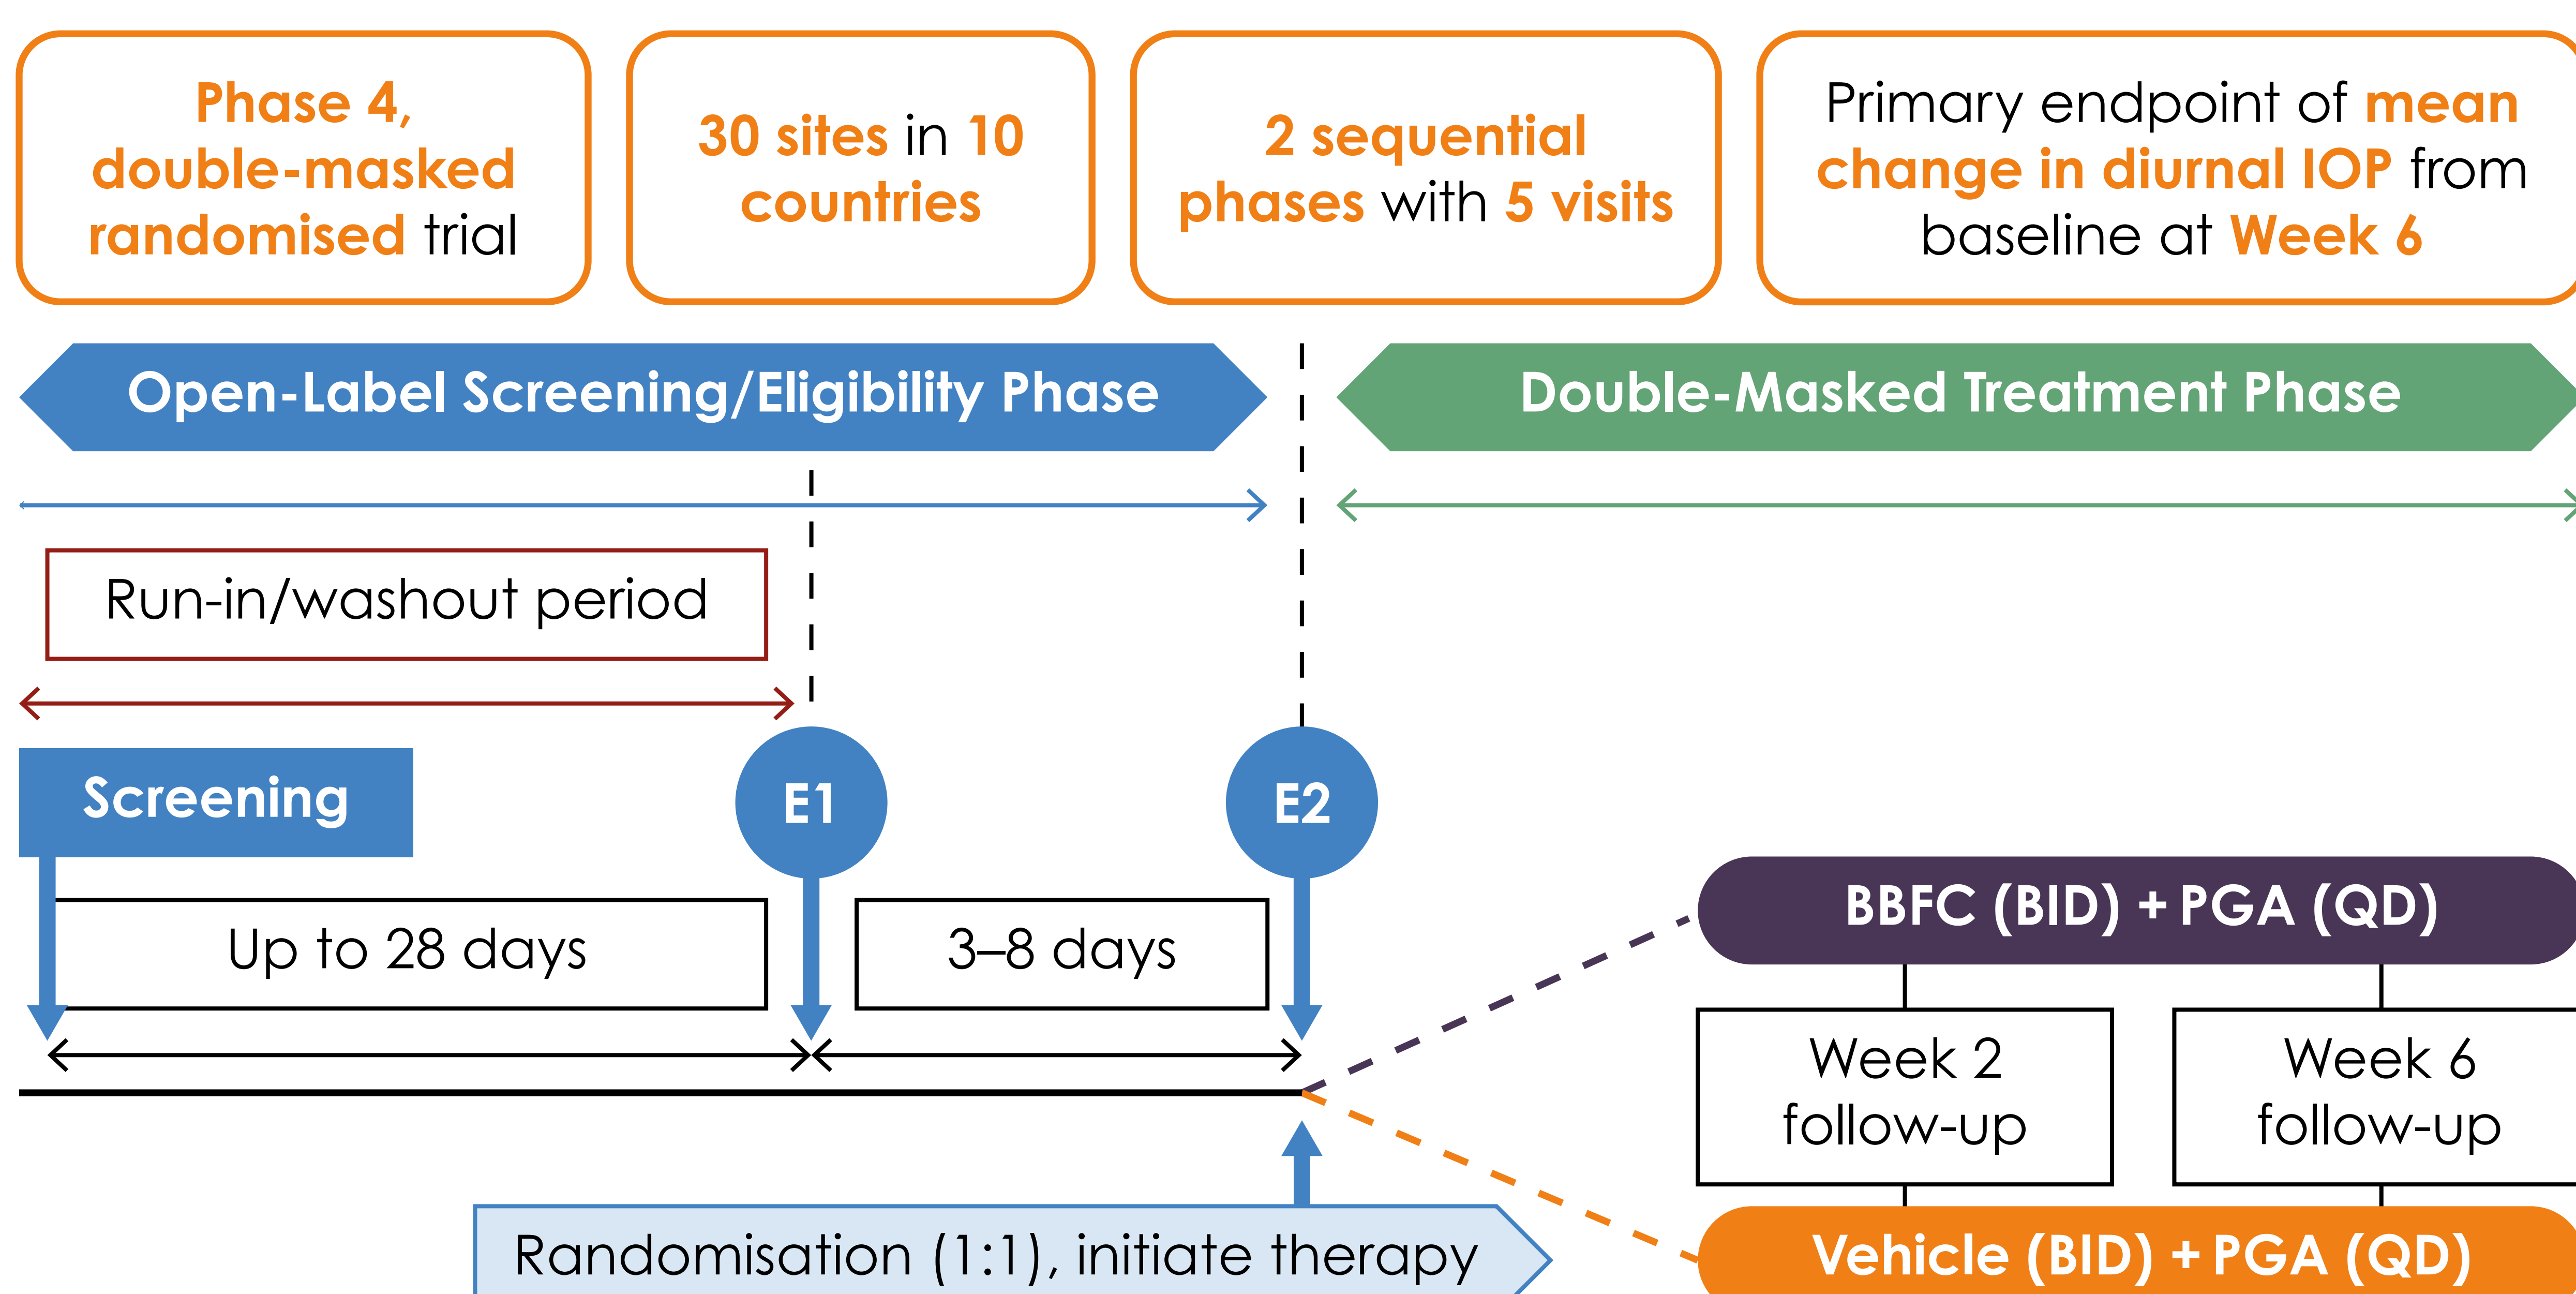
Phase 4, double-masked randomised trial

30 sites in 10 countries

2 sequential phases with 5 visits

Primary endpoint of mean change in diurnal IOP from baseline at Week 6

Open-Label Screening/Eligibility Phase

Double-Masked Treatment Phase

Run-in/washout period

Screening

E1

E2

Up to 28 days

3–8 days

BBFC (BID) + PGA (QD)

Week 2 follow-up

Week 6 follow-up

Randomisation (1:1), initiate therapy

Vehicle (BID) + PGA (QD)